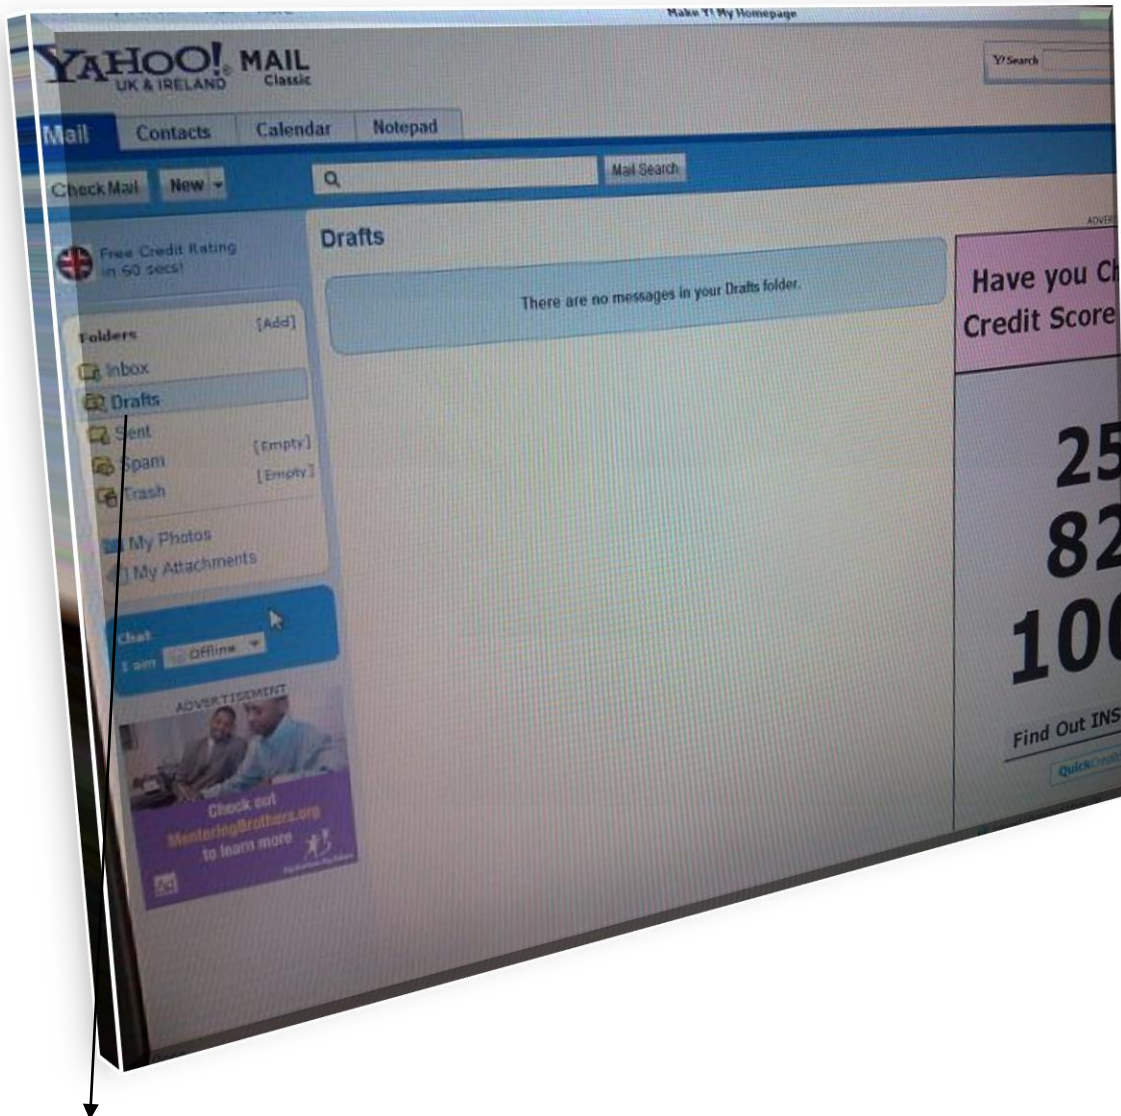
Make Y! My Homepage

YAHOO! UK & IRELAND MAIL Classic

Y! Search

Mail Contacts Calendar Notepad

Check Mail New

Mail Search

Free Credit Rating in 60 secs!

Drafts

There are no messages in your Drafts folder.

Folders [Add]

Inbox

Drafts

Sent

Spam [Empty]

Trash [Empty]

My Photos

My Attachments

Chat

I am Offline

ADVERTISEMENT

Check out MentoringBrothers.org to learn more

ADVER

Have you Ch

Credit Score

25

82

10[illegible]

Find Out INS

Quick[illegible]